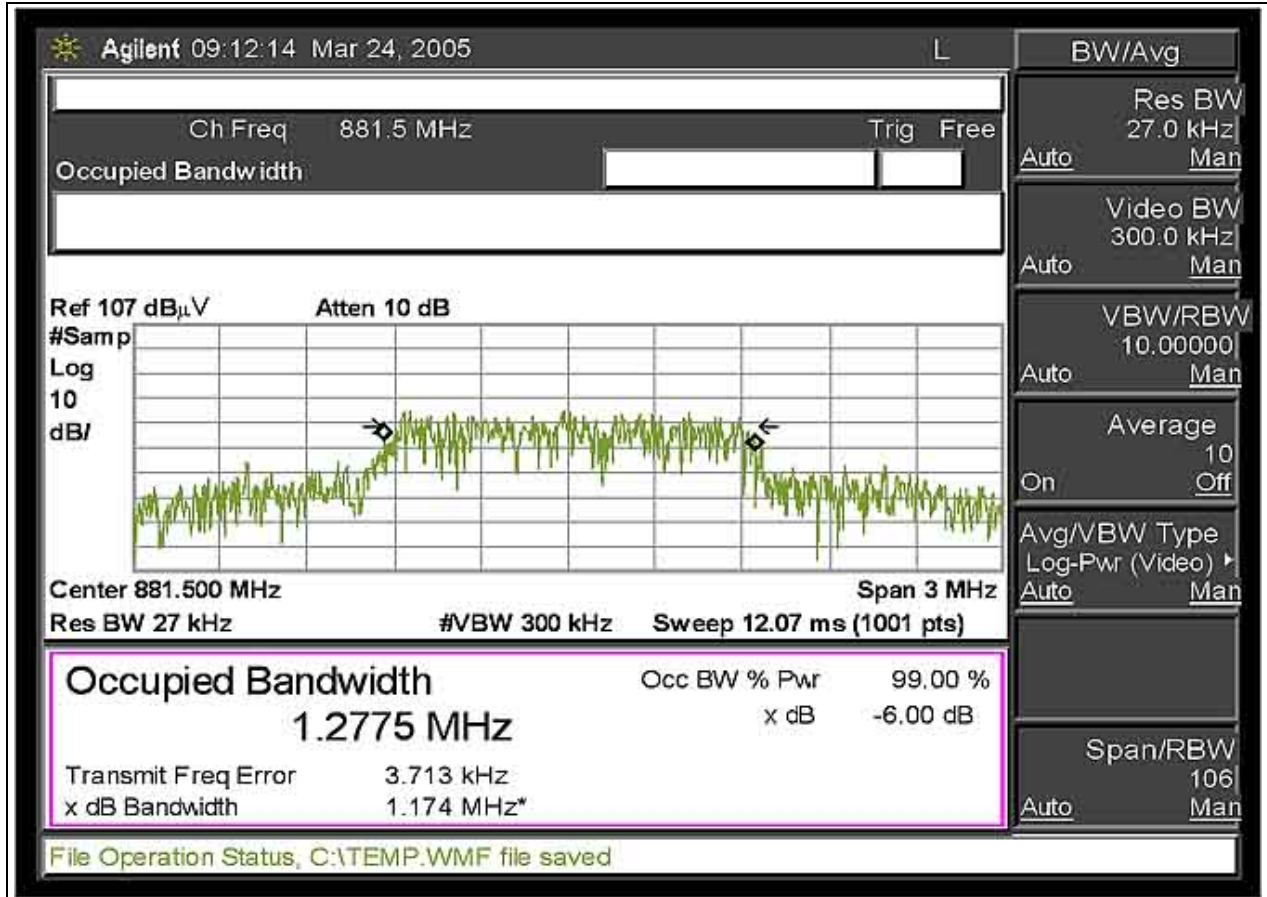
Agilent 09:12:14 Mar 24, 2005

L

BW/Avg

Ch Freq 881.5 MHz

Trig Free

Occupied Bandwidth

Res BW
27.0 kHz
Auto Man

Video BW
300.0 kHz
Auto Man

VBW/RBW
10.00000
Auto Man

Average
10
On Off

Avg/VBW Type
Log-Pwr (Video)
Auto Man

Span/RBW
106
Auto Man

Ref 107 dBμV Atten 10 dB
#Samp
Log
10
dB/

Center 881.500 MHz Span 3 MHz
Res BW 27 kHz #VBW 300 kHz Sweep 12.07 ms (1001 pts)

Occupied Bandwidth
1.2775 MHz

Occ BW % Pwr 99.00 %
x dB -6.00 dB

Transmit Freq Error 3.713 kHz
x dB Bandwidth 1.174 MHz*

File Operation Status, C:\TEMP.WMF file saved